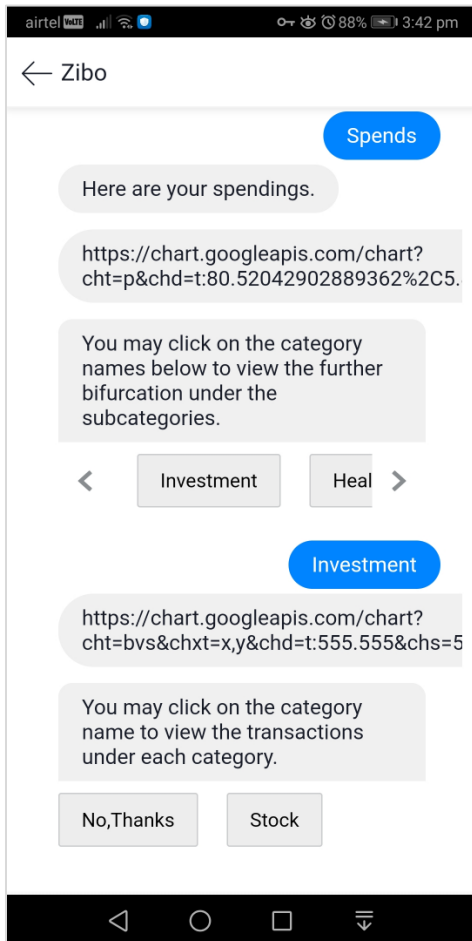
airtel VoLTE 88% 3:42 pm

Zibo

Spends

Here are your spendings.

https://chart.googleapis.com/chart?cht=p&chd=t:80.52042902889362%2C5.

You may click on the category names below to view the further bifurcation under the subcategories.

Investment

Heal

Investment

https://chart.googleapis.com/chart?cht=bvs&chxt=x,y&chd=t:555.555&chs=5

You may click on the category name to view the transactions under each category.

No,Thanks

Stock